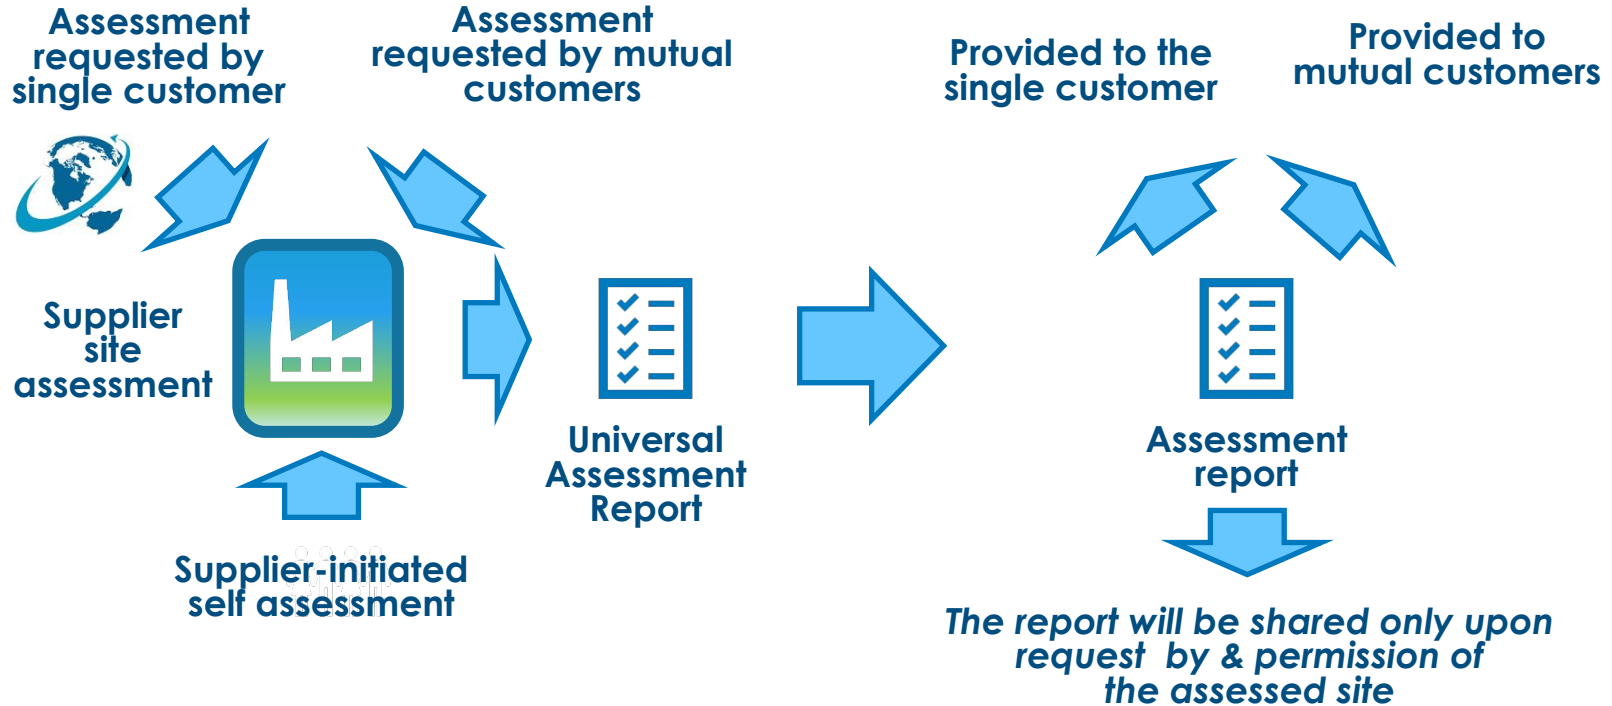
Assessment requested by single customer

Assessment requested by mutual customers

Provided to the single customer

Provided to mutual customers

Supplier site assessment

Universal Assessment Report

Assessment report

Supplier-initiated self assessment

The report will be shared only upon request by & permission of the assessed site